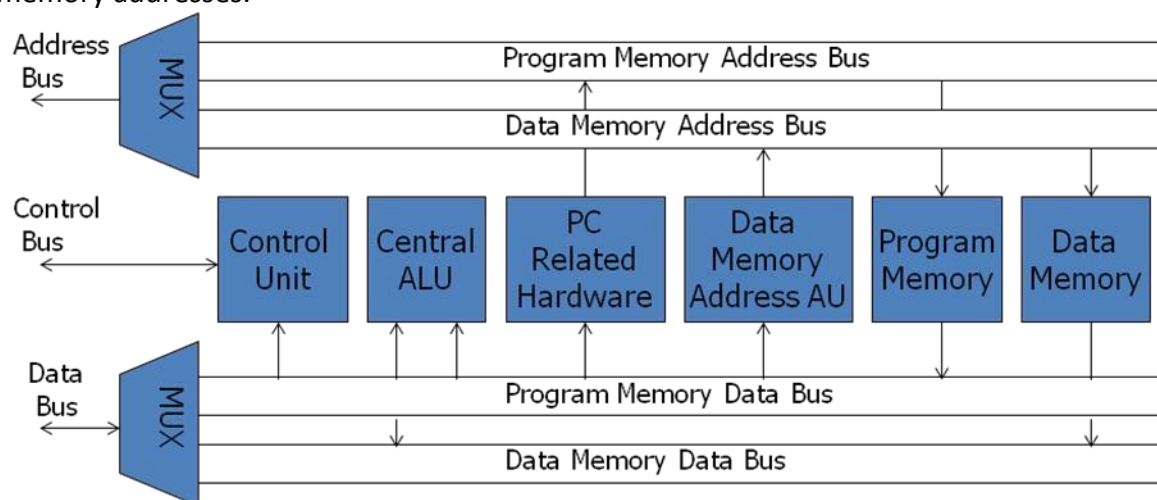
memory addresses.

Address Bus

MUX

Program Memory Address Bus

Data Memory Address Bus

Control Bus

Control Unit

Central ALU

PC Related Hardware

Data Memory Address AU

Program Memory

Data Memory

Data Bus

MUX

Program Memory Data Bus

Data Memory Data Bus